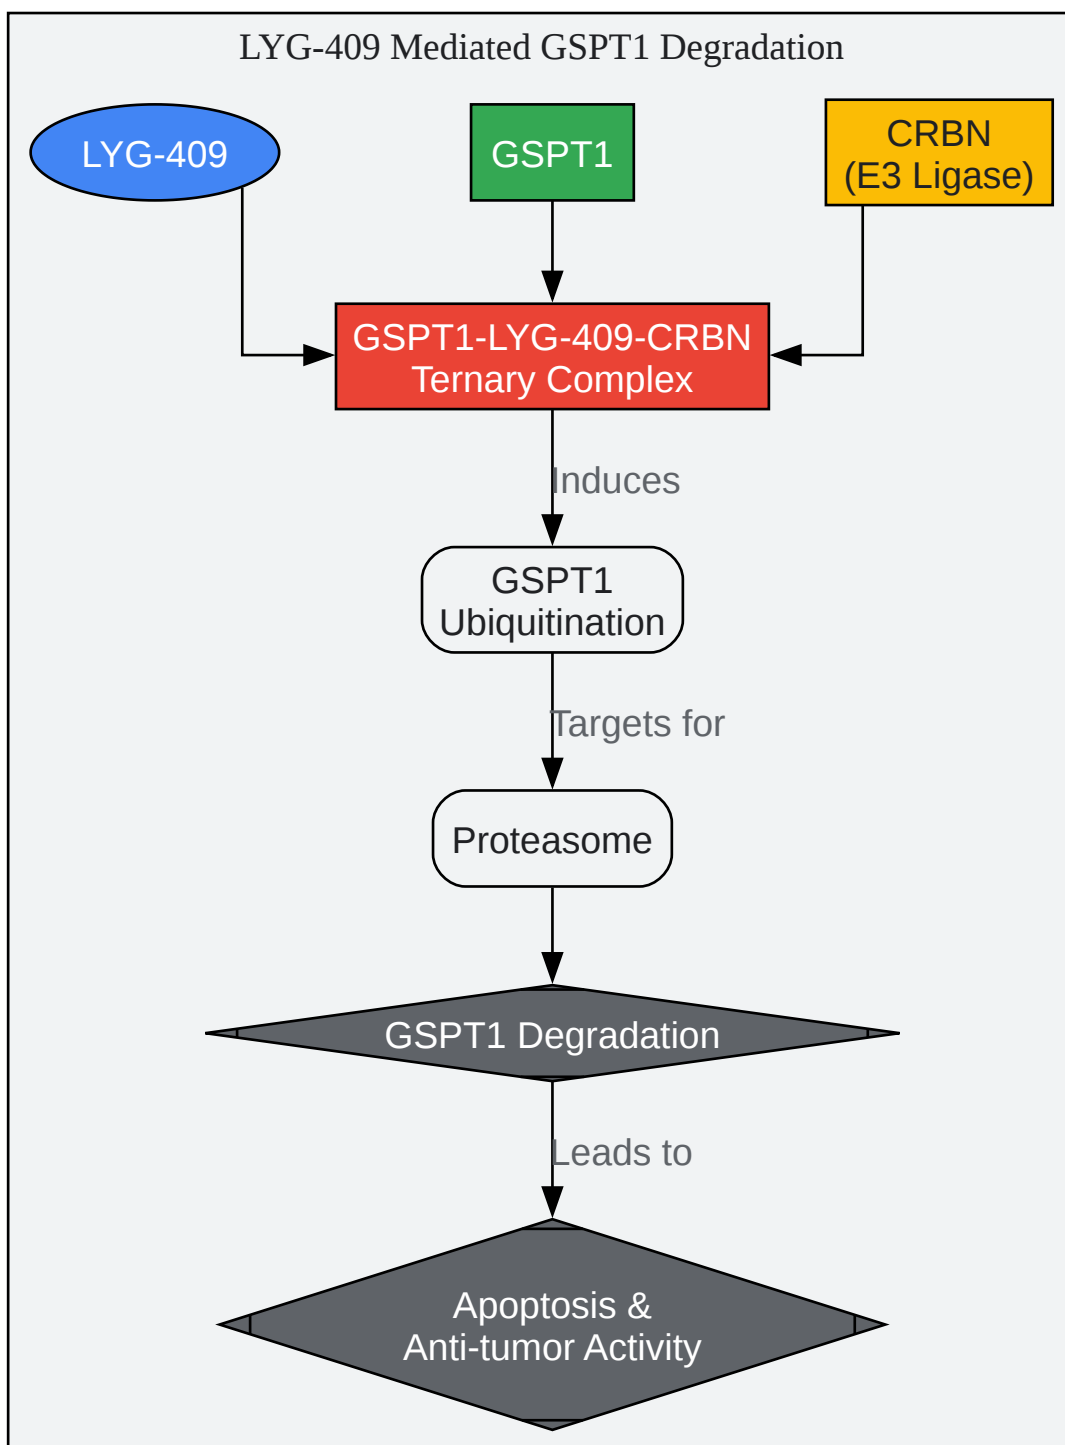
LYG-409 Mediated GSPT1 Degradation

LYG-409

GSPT1

CRBN
(E3 Ligase)

GSPT1-LYG-409-CRBN
Ternary Complex

Induces

GSPT1
Ubiquitination

Targets for

Proteasome

GSPT1 Degradation

Leads to

Apoptosis &
Anti-tumor Activity